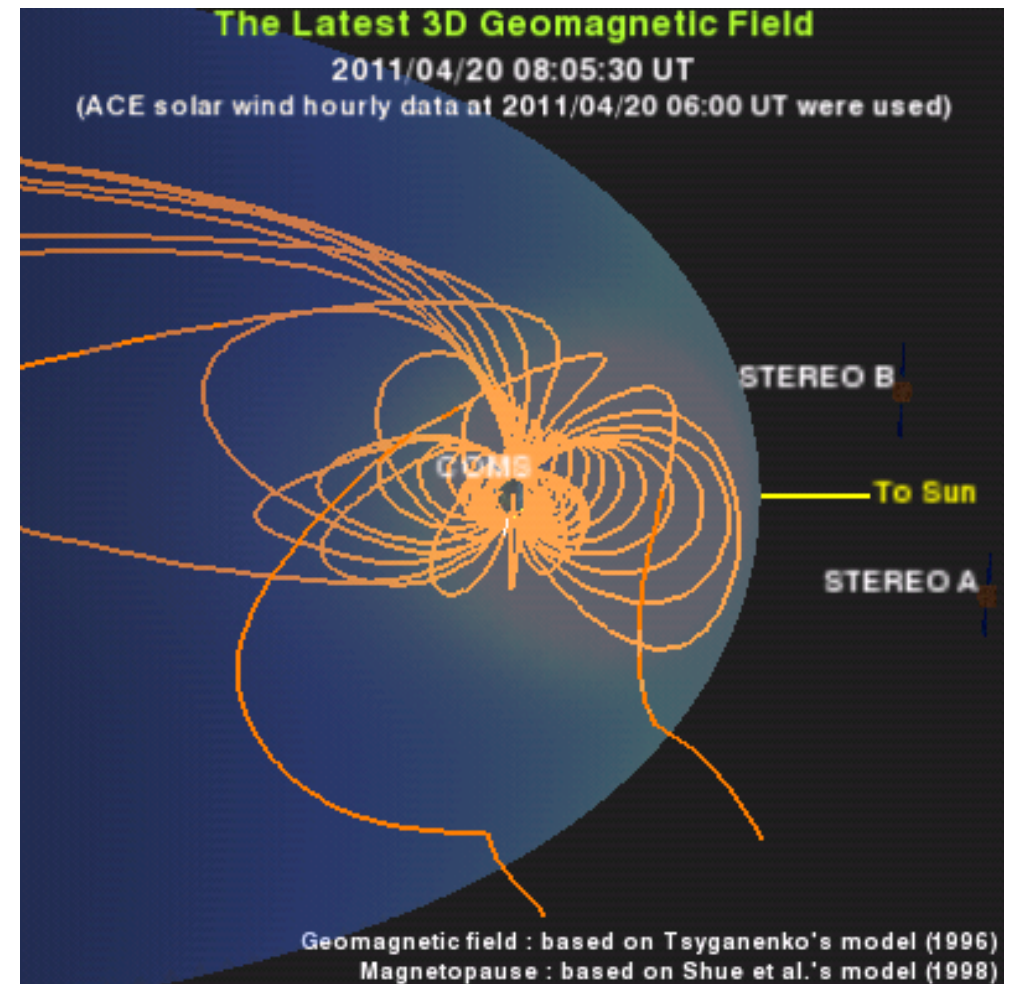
The Latest 3D Geomagnetic Field
2011/04/20 08:05:30 UT
(ACE solar wind hourly data at 2011/04/20 06:00 UT were used)

STEREO B

GOES

To Sun

STEREO A

Geomagnetic field : based on Tsyganenko's model (1996)
Magnetopause : based on Shue et al.'s model (1998)